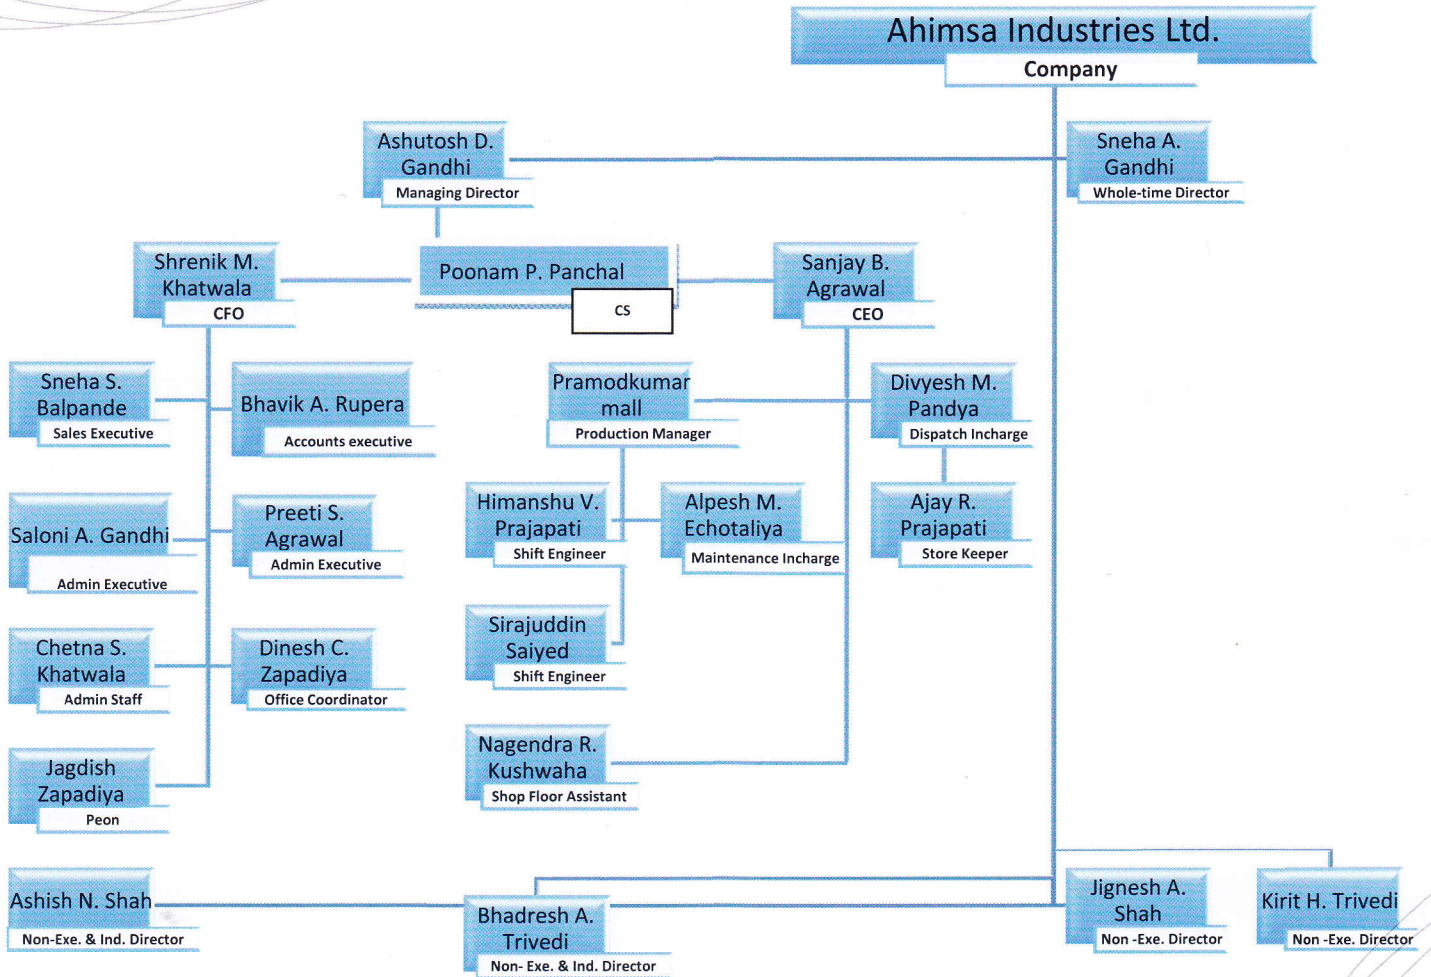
Ahimsa Industries Ltd.
Company

Ashutosh D. Gandhi
Managing Director

Sneha A. Gandhi
Whole-time Director

Shrenik M. Khatwala
CFO

Poonam P. Panchal
CS

Sanjay B. Agrawal
CEO

Sneha S. Balpande
Sales Executive

Bhavik A. Rupera
Accounts executive

Pramodkumar mall
Production Manager

Divyesh M. Pandya
Dispatch Incharge

Saloni A. Gandhi
Admin Executive

Preeti S. Agrawal
Admin Executive

Himanshu V. Prajapati
Shift Engineer

Alpesh M. Echotaliya
Maintenance Incharge

Ajay R. Prajapati
Store Keeper

Chetna S. Khatwala
Admin Staff

Dinesh C. Zapadiya
Office Coordinator

Sirajuddin Saiyed
Shift Engineer

Jagdish Zapadiya
Peon

Nagendra R. Kushwaha
Shop Floor Assistant

Ashish N. Shah
Non-Exe. & Ind. Director

Bhadresh A. Trivedi
Non- Exe. & Ind. Director

Jignesh A. Shah
Non -Exe. Director

Kirit H. Trivedi
Non -Exe. Director